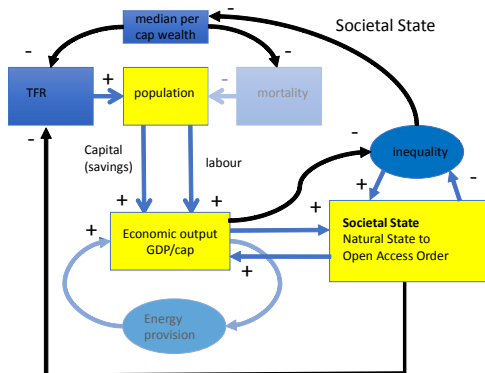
median per cap wealth

Societal State

-

-

-

TFR

+

population

-

mortality

-

-

Capital (savings)

labour

inequality

+

+

+

+

Economic output GDP/cap

+

Societal State
Natural State to Open Access Order

+

Energy provision